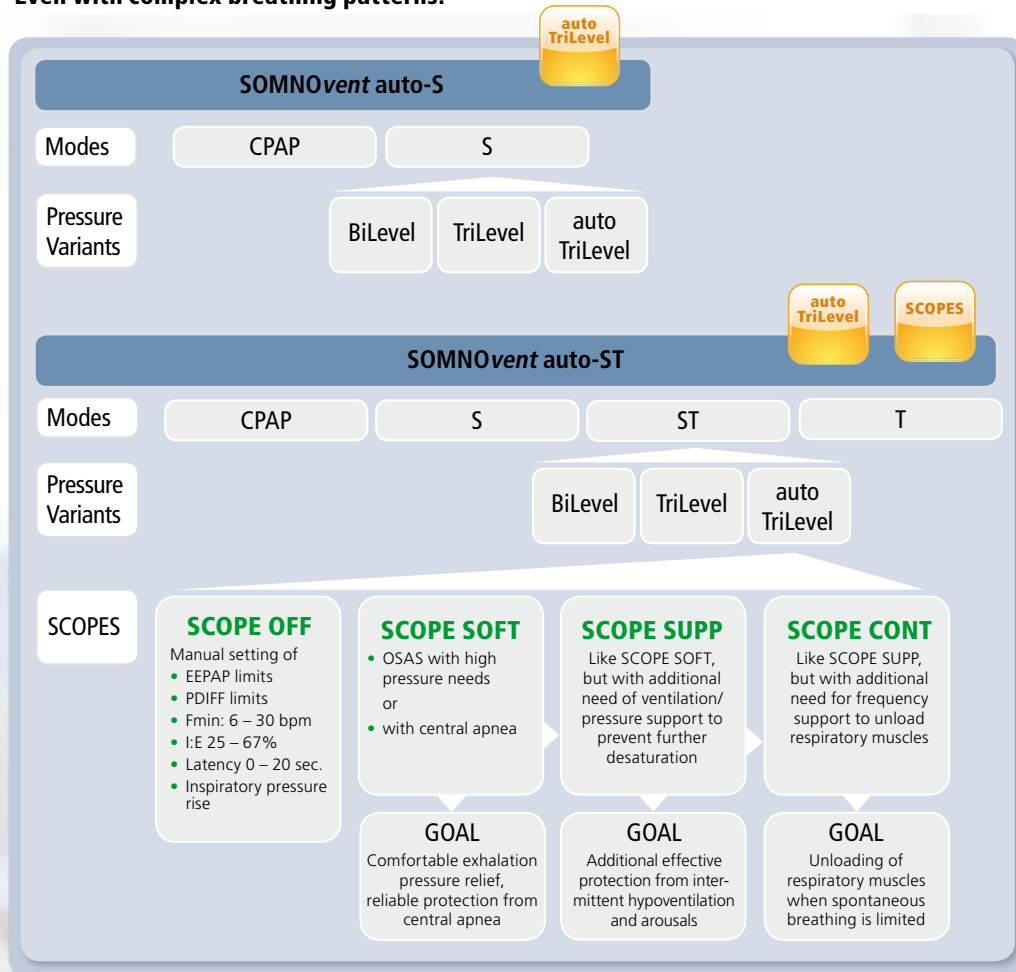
Even with complex breathing patterns.

auto TriLevel

SOMNO*vent* auto-S

Modes
CPAP
S

Pressure Variants
BiLevel
TriLevel
auto TriLevel

auto TriLevel
SCOPES

SOMNO*vent* auto-ST

Modes
CPAP
S
ST
T

Pressure Variants
BiLevel
TriLevel
auto TriLevel

SCOPES

SCOPE OFF
Manual setting of
• EEPAP limits
• PDIFF limits
• Fmin: 6 – 30 bpm
• I:E 25 – 67%
• Latency 0 – 20 sec.
• Inspiratory pressure rise

SCOPE SOFT
• OSAS with high pressure needs
or
• with central apnea

SCOPE SUPP
Like SCOPE SOFT, but with additional need of ventilation/ pressure support to prevent further desaturation

SCOPE CONT
Like SCOPE SUPP, but with additional need for frequency support to unload respiratory muscles

GOAL
Comfortable exhalation pressure relief, reliable protection from central apnea

GOAL
Additional effective protection from intermittent hypoventilation and arousals

GOAL
Unloading of respiratory muscles when spontaneous breathing is limited